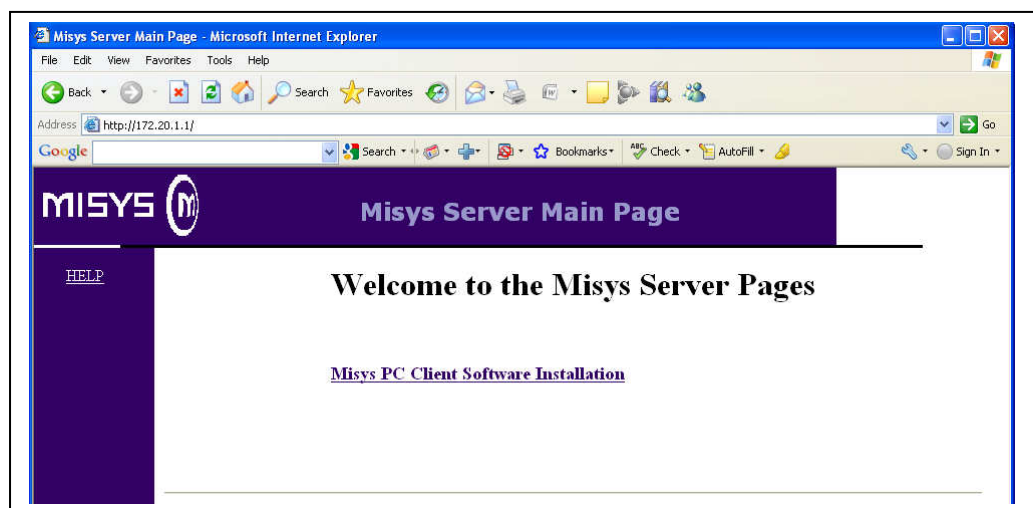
Misys Server Main Page - Microsoft Internet Explorer

File Edit View Favorites Tools Help

Back Search Favorites

Address http://172.20.1.1/ Go

Google Search Bookmarks Check AutoFill Sign In

MISYS

Misys Server Main Page

HELP

Welcome to the Misys Server Pages

Misys PC Client Software Installation